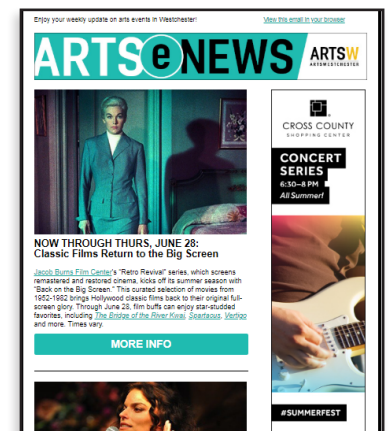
Enjoy your weekly update on arts events in Westchester!

View this email in your browser

ARTS eNEWS

ARTSW ARTSWESTCHESTER

NOW THROUGH THURS, JUNE 28:
Classic Films Return to the Big Screen

Jacob Burns Film Center's "Retro Revival" series, which screens remastered and restored cinema, kicks off its summer season with "Back on the Big Screen." This curated selection of movies from 1952-1982 brings Hollywood classic films back to their original full-screen glory. Through June 28, film buffs can enjoy star-studded favorites, including The Bridge of the River Kwai, Spartacus, Vertigo and more. Times vary.

MORE INFO

CROSS COUNTY SHOPPING CENTER

CONCERT SERIES
6:30–8 PM
All Summer!

#SUMMERFEST